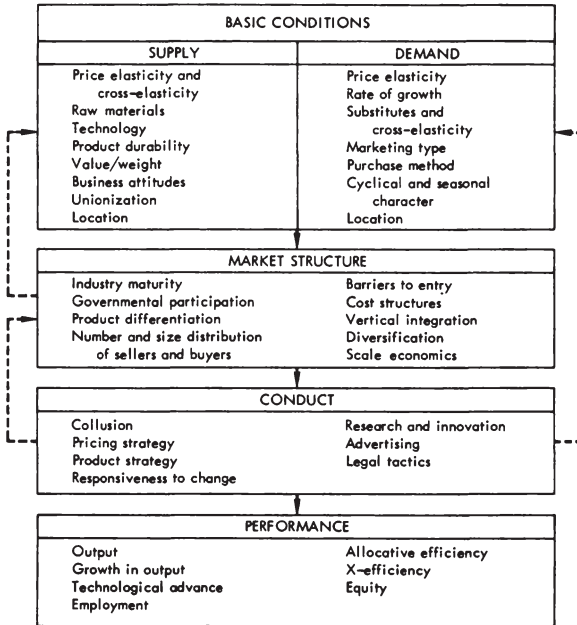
BASIC CONDITIONS

SUPPLY

Price elasticity and cross-elasticity
Raw materials
Technology
Product durability
Value/weight
Business attitudes
Unionization
Location

DEMAND

Price elasticity
Rate of growth
Substitutes and cross-elasticity
Marketing type
Purchase method
Cyclical and seasonal character
Location

MARKET STRUCTURE

Industry maturity
Governmental participation
Product differentiation
Number and size distribution of sellers and buyers

Barriers to entry
Cost structures
Vertical integration
Diversification
Scale economics

CONDUCT

Collusion
Pricing strategy
Product strategy
Responsiveness to change

Research and innovation
Advertising
Legal tactics

PERFORMANCE

Output
Growth in output
Technological advance
Employment

Allocative efficiency
X-efficiency
Equity